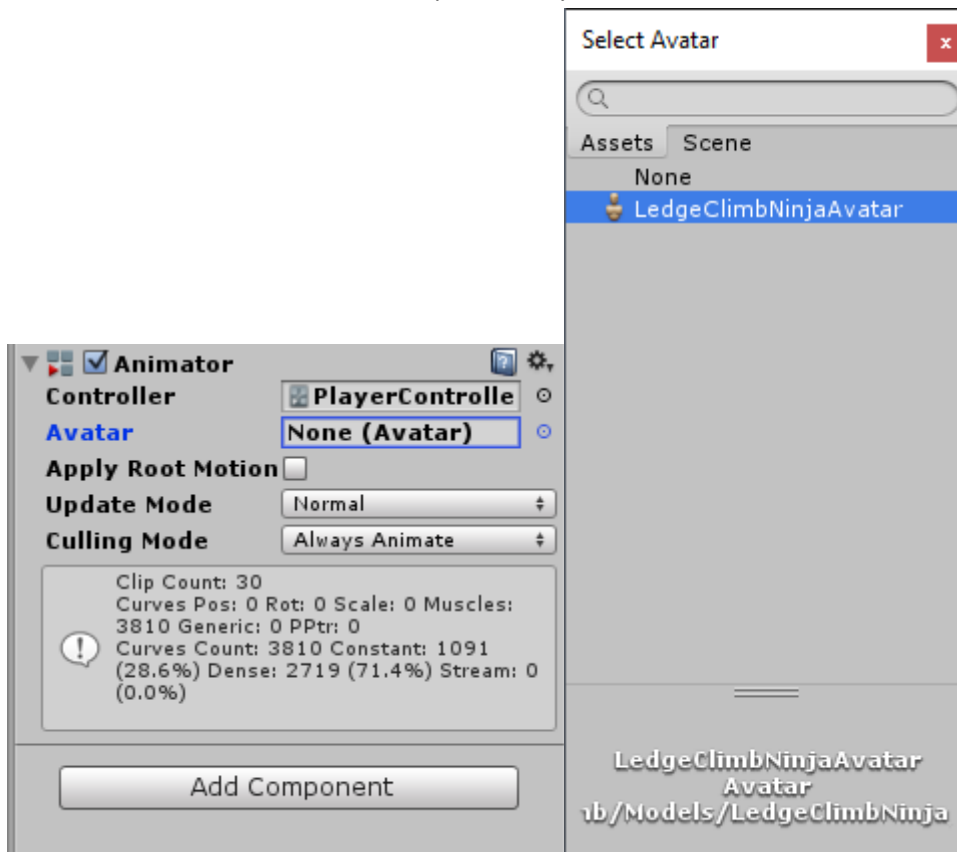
Select Avatar
x
Assets Scene
None
LedgeClimbNinjaAvatar

Animator
Controller PlayerControlle
Avatar None (Avatar)
Apply Root Motion
Update Mode Normal
Culling Mode Always Animate

Clip Count: 30
Curves Pos: 0 Rot: 0 Scale: 0 Muscles: 3810 Generic: 0 PPtr: 0
Curves Count: 3810 Constant: 1091 (28.6%) Dense: 2719 (71.4%) Stream: 0 (0.0%)

Add Component

LedgeClimbNinjaAvatar
Avatar
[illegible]b/Models/LedgeClimbNinja